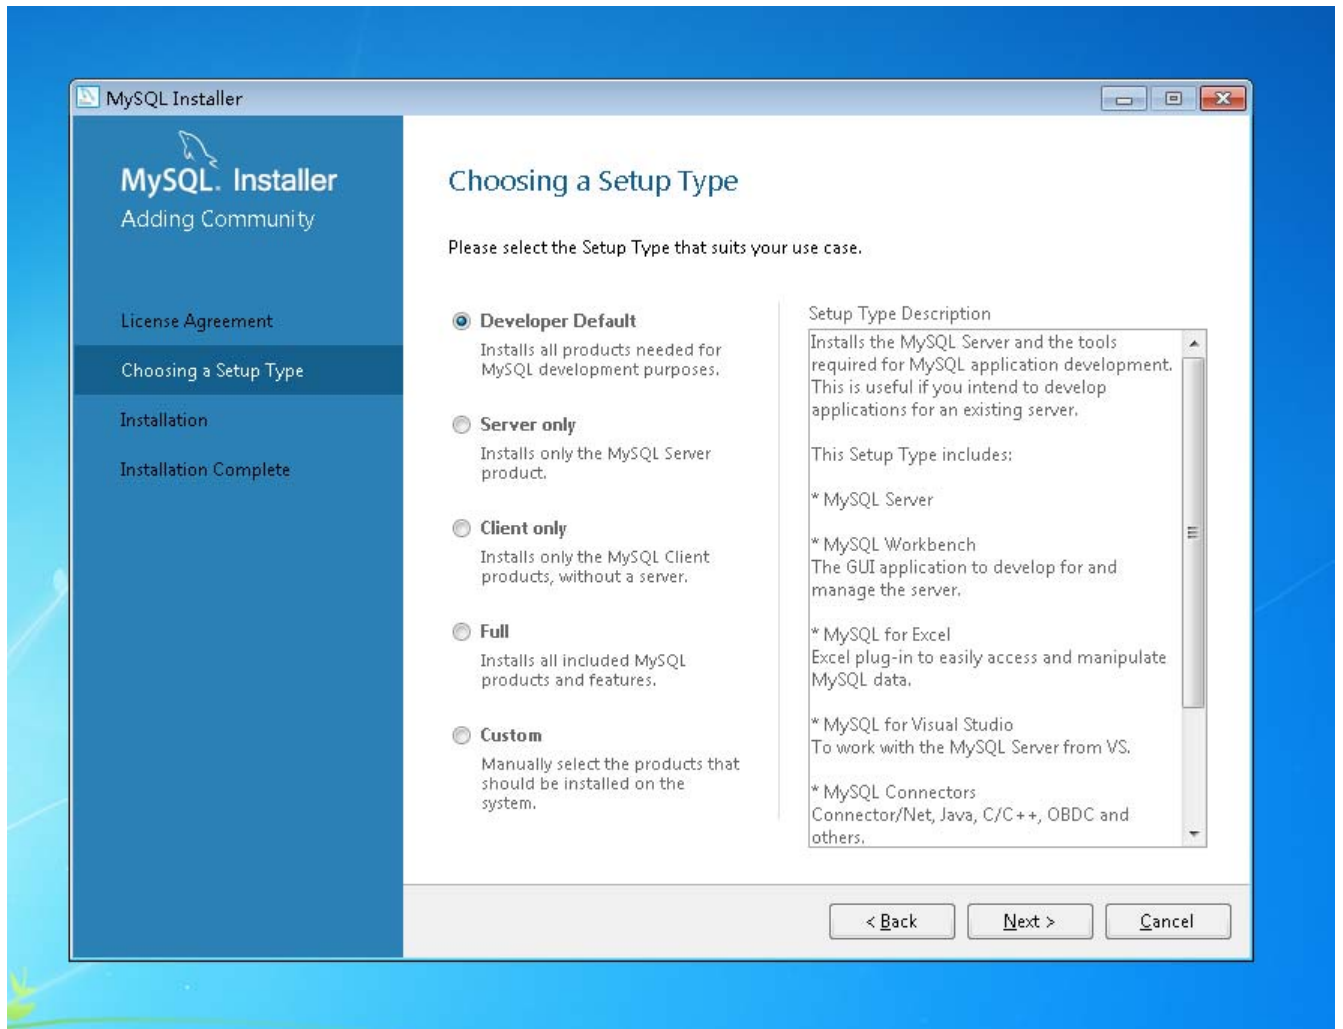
MySQL Installer

MySQL. Installer
Adding Community

License Agreement

Choosing a Setup Type

Installation

Installation Complete

Choosing a Setup Type

Please select the Setup Type that suits your use case.

Developer Default

Installs all products needed for MySQL development purposes.

Server only

Installs only the MySQL Server product.

Client only

Installs only the MySQL Client products, without a server.

Full

Installs all included MySQL products and features.

Custom

Manually select the products that should be installed on the system.

Setup Type Description

Installs the MySQL Server and the tools required for MySQL application development. This is useful if you intend to develop applications for an existing server.

This Setup Type includes:

* MySQL Server

* MySQL Workbench
The GUI application to develop for and manage the server.

* MySQL for Excel
Excel plug-in to easily access and manipulate MySQL data.

* MySQL for Visual Studio
To work with the MySQL Server from VS.

* MySQL Connectors
Connector/Net, Java, C/C++, OBDC and others.

< Back

Next >

Cancel